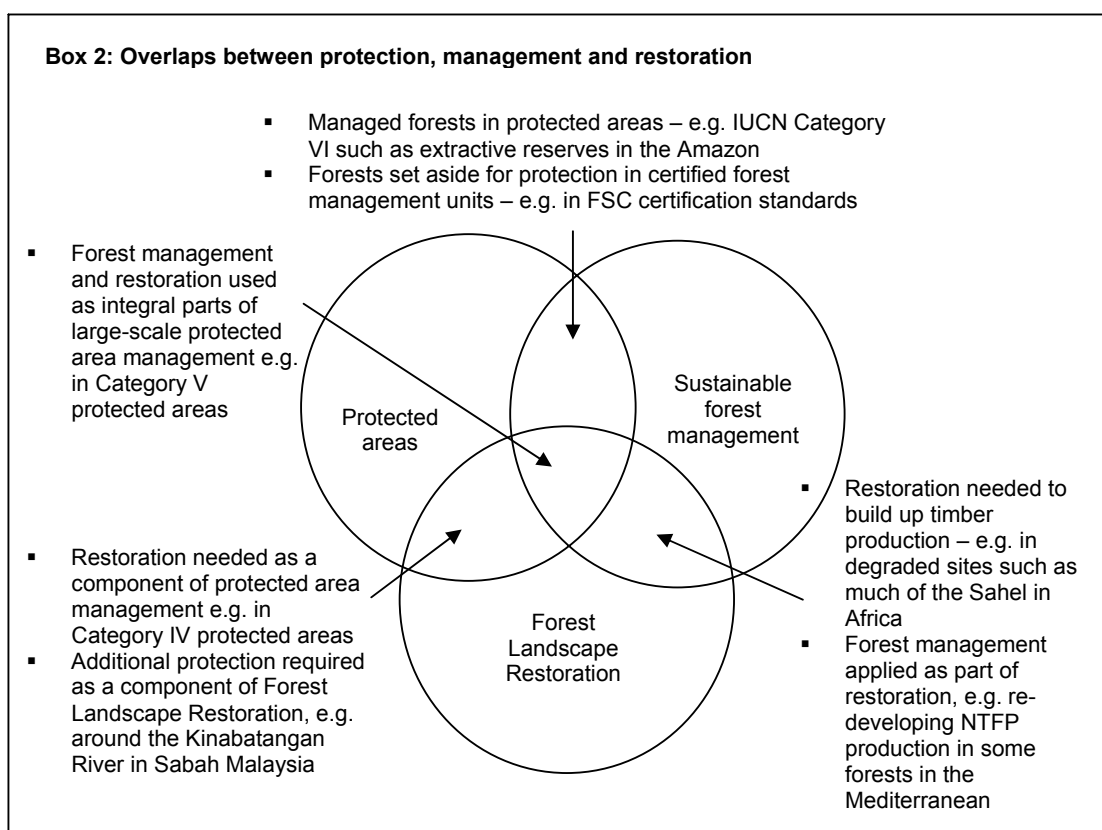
**Box 2: Overlaps between protection, management and restoration**

- Managed forests in protected areas – e.g. IUCN Category VI such as extractive reserves in the Amazon
- Forests set aside for protection in certified forest management units – e.g. in FSC certification standards

- Forest management and restoration used as integral parts of large-scale protected area management e.g. in Category V protected areas

Protected areas

Sustainable forest management

Forest Landscape Restoration

- Restoration needed to build up timber production – e.g. in degraded sites such as much of the Sahel in Africa

- Restoration needed as a component of protected area management e.g. in Category IV protected areas
- Additional protection required as a component of Forest Landscape Restoration, e.g. around the Kinabatangan River in Sabah Malaysia

- Forest management applied as part of restoration, e.g. redeveloping NTFP production in some forests in the Mediterranean